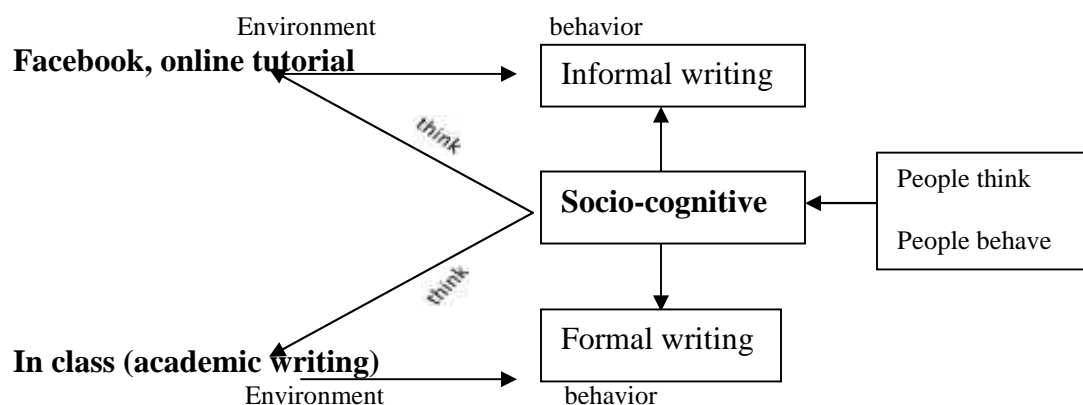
Environment

behavior

**Facebook, online tutorial**

Informal writing

think

**Socio-cognitive**

People think

People behave

think

Formal writing

**In class (academic writing)**

Environment

behavior